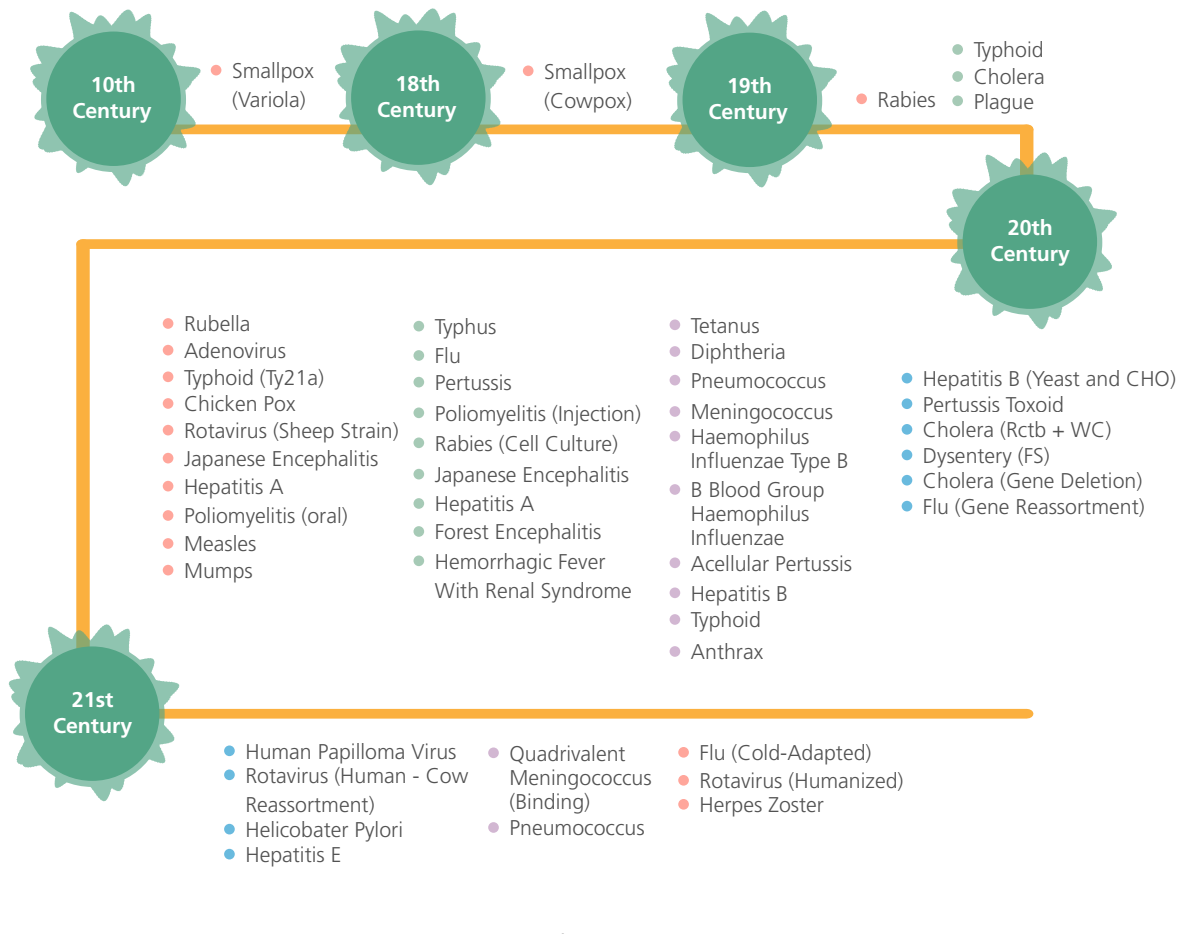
10th Century

Smallpox (Variola)

18th Century

Smallpox (Cowpox)

19th Century

Rabies

Typhoid
Cholera
Plague

20th Century

Rubella
Adenovirus
Typhoid (Ty21a)
Chicken Pox
Rotavirus (Sheep Strain)
Japanese Encephalitis
Hepatitis A
Poliomyelitis (oral)
Measles
Mumps

Typhus
Flu
Pertussis
Poliomyelitis (Injection)
Rabies (Cell Culture)
Japanese Encephalitis
Hepatitis A
Forest Encephalitis
Hemorrhagic Fever With Renal Syndrome

Tetanus
Diphtheria
Pneumococcus
Meningococcus
Haemophilus Influenzae Type B
B Blood Group Haemophilus Influenzae
Acellular Pertussis
Hepatitis B
Typhoid
Anthrax

Hepatitis B (Yeast and CHO)
Pertussis Toxoid
Cholera (Rctb + WC)
Dysentery (FS)
Cholera (Gene Deletion)
Flu (Gene Reassortment)

21st Century

Human Papilloma Virus
Rotavirus (Human - Cow Reassortment)
Helicobater Pylori
Hepatitis E

Quadrivalent Meningococcus (Binding)
Pneumococcus

Flu (Cold-Adapted)
Rotavirus (Humanized)
Herpes Zoster